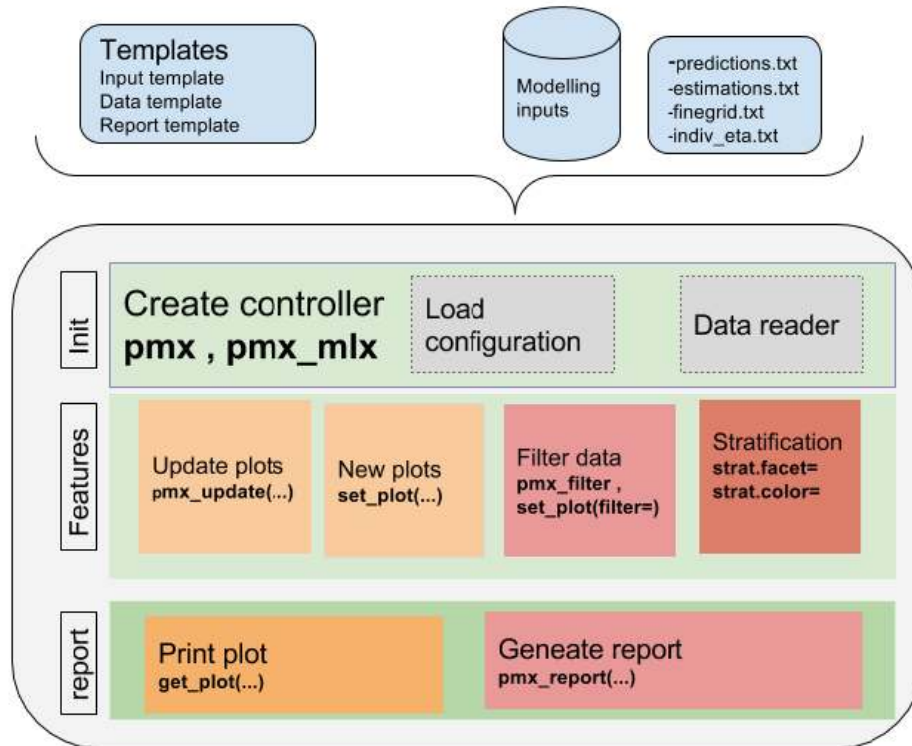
Templates
Input template
Data template
Report template

Modelling inputs

-predictions.txt
-estimations.txt
-finegrid.txt
-indiv_eta.txt

Init

Create controller
**pmx , pmx_mlx**

Load configuration

Data reader

Features

Update plots
**pmx_update(...)**

New plots
**set_plot(...)**

Filter data
**pmx_filter , set_plot(filter=)**

Stratification
**strat.facet=**
**strat.color=**

report

Print plot
**get_plot(...)**

Geneate report
**pmx_report(...)**